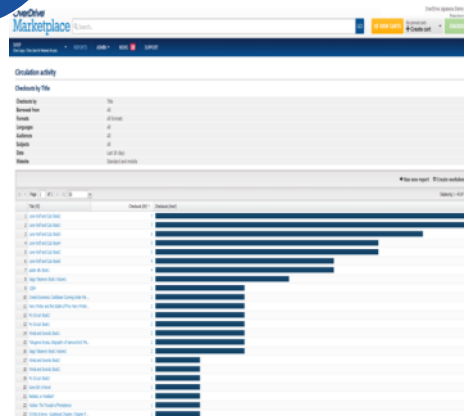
OverDrive Marketplace

Search

Circulation activity

Checkouts by Title

| | |
|---|---|
| Checkouts by | Title |
| Borrowed from | All |
| Formats | All formats |
| Languages | All |
| Audience | All |
| Subjects | All |
| Date | Last 30 days |
| Website | Standard and mobile |

Save new report
Create worksheet

Page 1 of 1

| Title | Checkouts | Checkouts (bar) |
|---|---|---|
| 1 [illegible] | | |
| 2 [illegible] | | |
| 3 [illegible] | | |
| 4 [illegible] | | |
| 5 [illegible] | | |
| 6 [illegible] | | |
| 7 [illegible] | | |
| 8 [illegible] | | |
| 9 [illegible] | | |
| 10 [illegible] | | |
| 11 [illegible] | | |
| 12 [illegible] | | |
| 13 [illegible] | | |
| 14 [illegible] | | |
| 15 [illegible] | | |
| 16 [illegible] | | |
| 17 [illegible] | | |
| 18 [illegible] | | |
| 19 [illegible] | | |
| 20 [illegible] | | |
| 21 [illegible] | | |
| 22 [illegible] | | |
| 23 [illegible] | | |
| 24 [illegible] | | |
| 25 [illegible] | | |